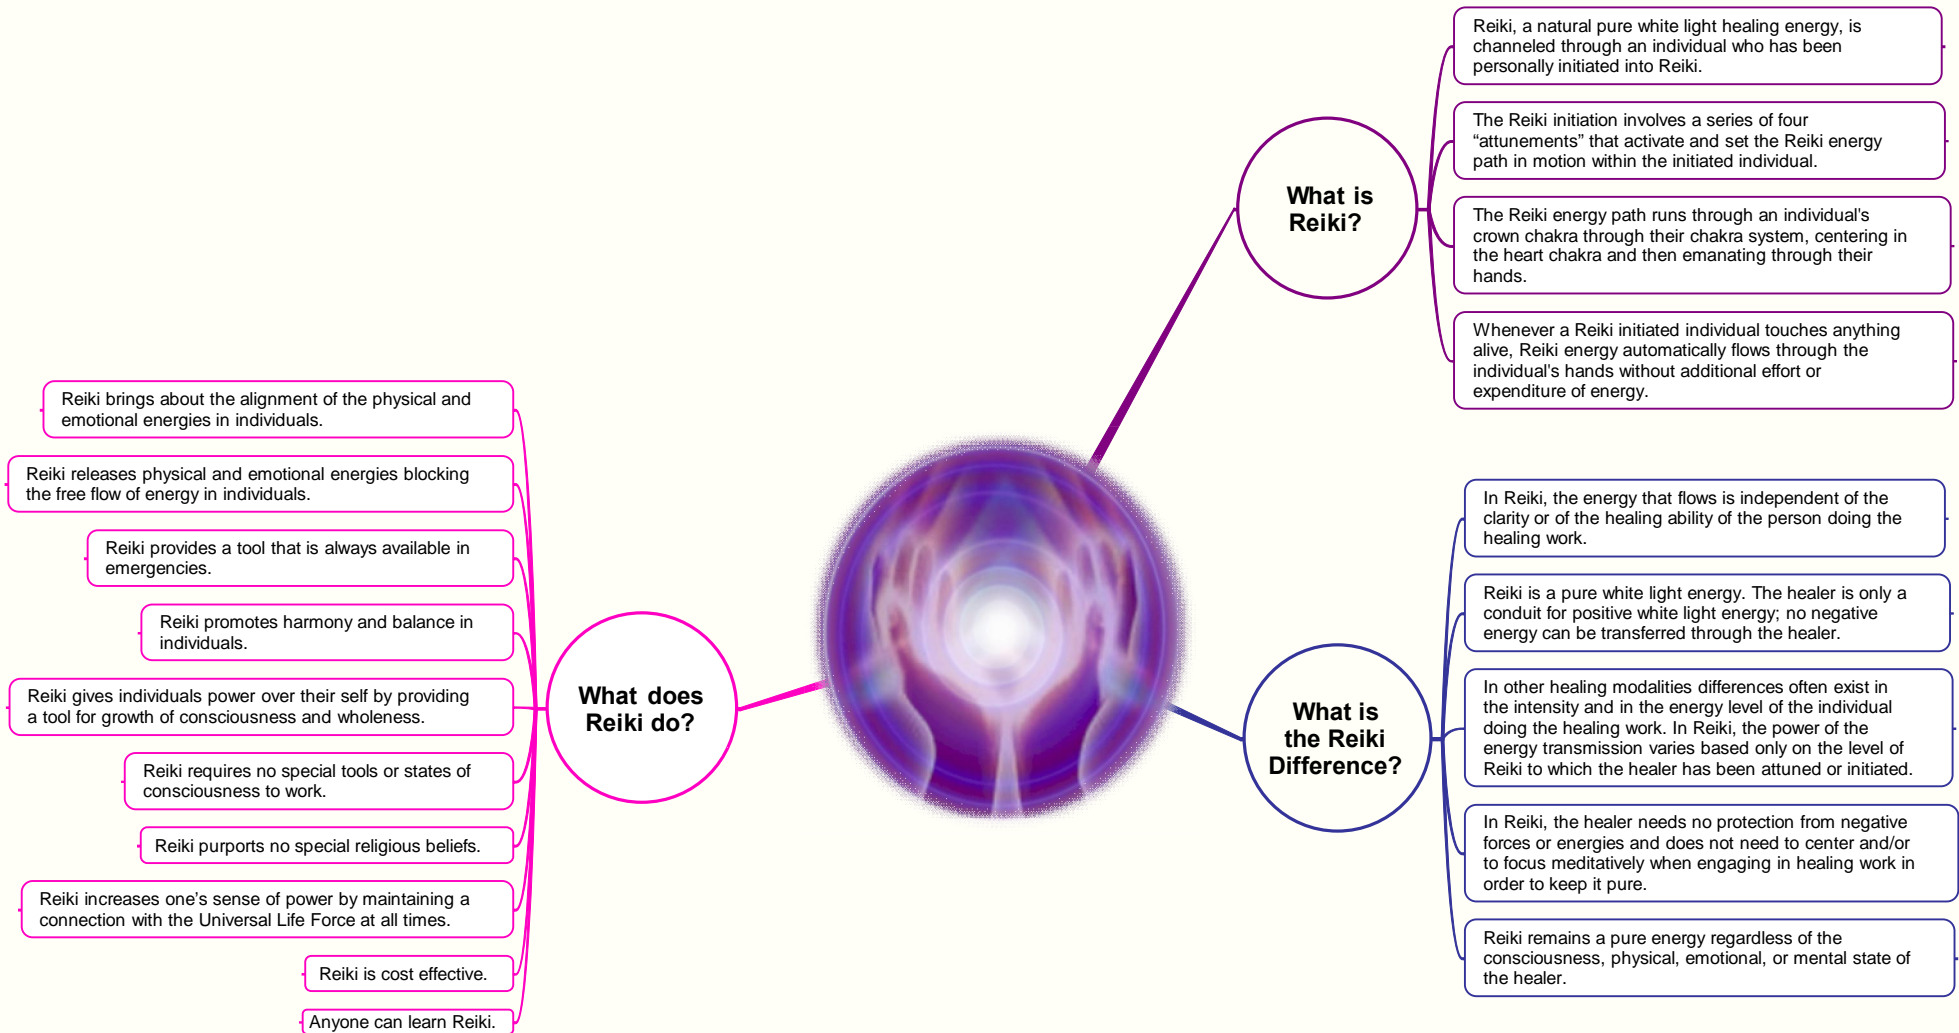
What is Reiki?

Reiki, a natural pure white light healing energy, is channeled through an individual who has been personally initiated into Reiki.

The Reiki initiation involves a series of four “attunements” that activate and set the Reiki energy path in motion within the initiated individual.

The Reiki energy path runs through an individual's crown chakra through their chakra system, centering in the heart chakra and then emanating through their hands.

Whenever a Reiki initiated individual touches anything alive, Reiki energy automatically flows through the individual's hands without additional effort or expenditure of energy.

What does Reiki do?

Reiki brings about the alignment of the physical and emotional energies in individuals.

Reiki releases physical and emotional energies blocking the free flow of energy in individuals.

Reiki provides a tool that is always available in emergencies.

Reiki promotes harmony and balance in individuals.

Reiki gives individuals power over their self by providing a tool for growth of consciousness and wholeness.

Reiki requires no special tools or states of consciousness to work.

Reiki purports no special religious beliefs.

Reiki increases one's sense of power by maintaining a connection with the Universal Life Force at all times.

Reiki is cost effective.

Anyone can learn Reiki.

What is the Reiki Difference?

In Reiki, the energy that flows is independent of the clarity or of the healing ability of the person doing the healing work.

Reiki is a pure white light energy. The healer is only a conduit for positive white light energy; no negative energy can be transferred through the healer.

In other healing modalities differences often exist in the intensity and in the energy level of the individual doing the healing work. In Reiki, the power of the energy transmission varies based only on the level of Reiki to which the healer has been attuned or initiated.

In Reiki, the healer needs no protection from negative forces or energies and does not need to center and/or to focus meditatively when engaging in healing work in order to keep it pure.

Reiki remains a pure energy regardless of the consciousness, physical, emotional, or mental state of the healer.